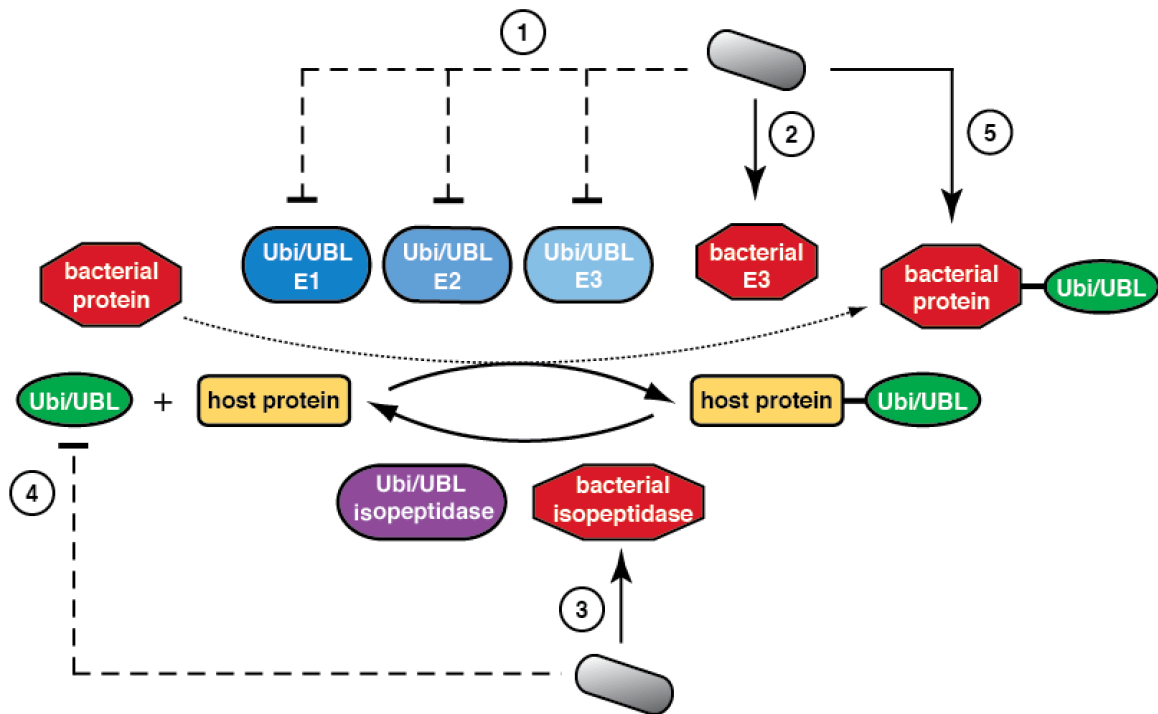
1

2

5

Ubi/UBL E1

Ubi/UBL E2

Ubi/UBL E3

bacterial E3

bacterial protein

bacterial protein

Ubi/UBL

Ubi/UBL

+

host protein

host protein

Ubi/UBL

4

Ubi/UBL isopeptidase

bacterial isopeptidase

3